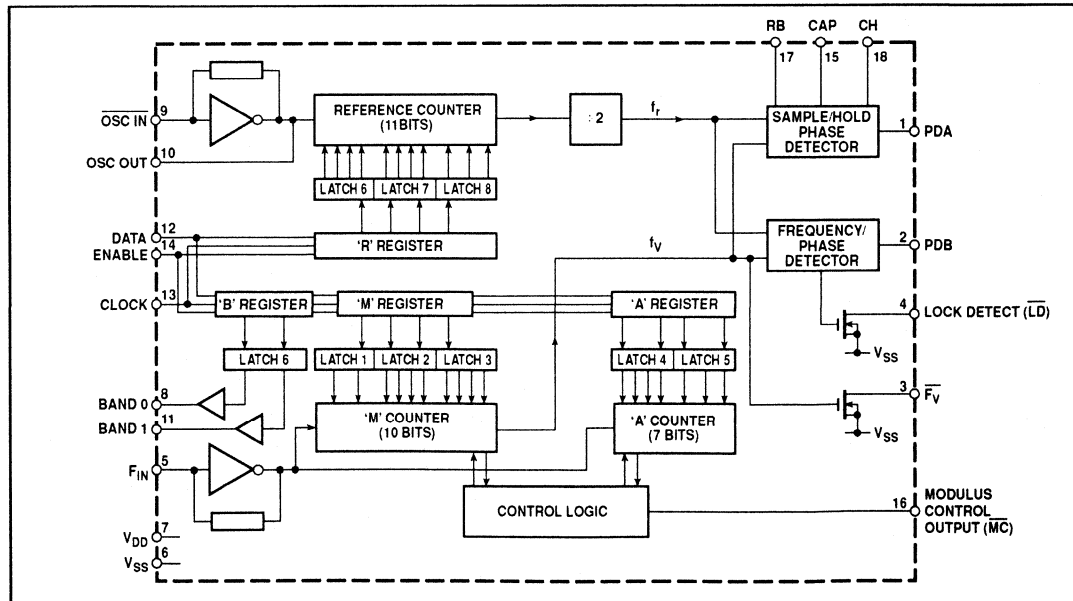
RB
17
CAP
15
CH
18

$\overline{\text{OSC IN}}$ 9
OSC OUT 10
REFERENCE COUNTER (11BITS)
: 2
$f_r$
SAMPLE/HOLD PHASE DETECTOR
1 PDA
LATCH 6
LATCH 7
LATCH 8
DATA 12
ENABLE 14
'R' REGISTER
$f_V$
FREQUENCY/ PHASE DETECTOR
2 PDB
CLOCK 13
'B' REGISTER
'M' REGISTER
'A' REGISTER
4 LOCK DETECT ($\overline{\text{LD}}$)
LATCH 6
LATCH 1
LATCH 2
LATCH 3
LATCH 4
LATCH 5
$V_{SS}$
BAND 0 8
3 $\overline{F_V}$
BAND 1 11
'M' COUNTER (10 BITS)
'A' COUNTER (7 BITS)
$F_{IN}$ 5
$V_{SS}$
CONTROL LOGIC
16 MODULUS CONTROL OUTPUT ($\overline{\text{MC}}$)
$V_{DD}$ 7
$V_{SS}$ 6